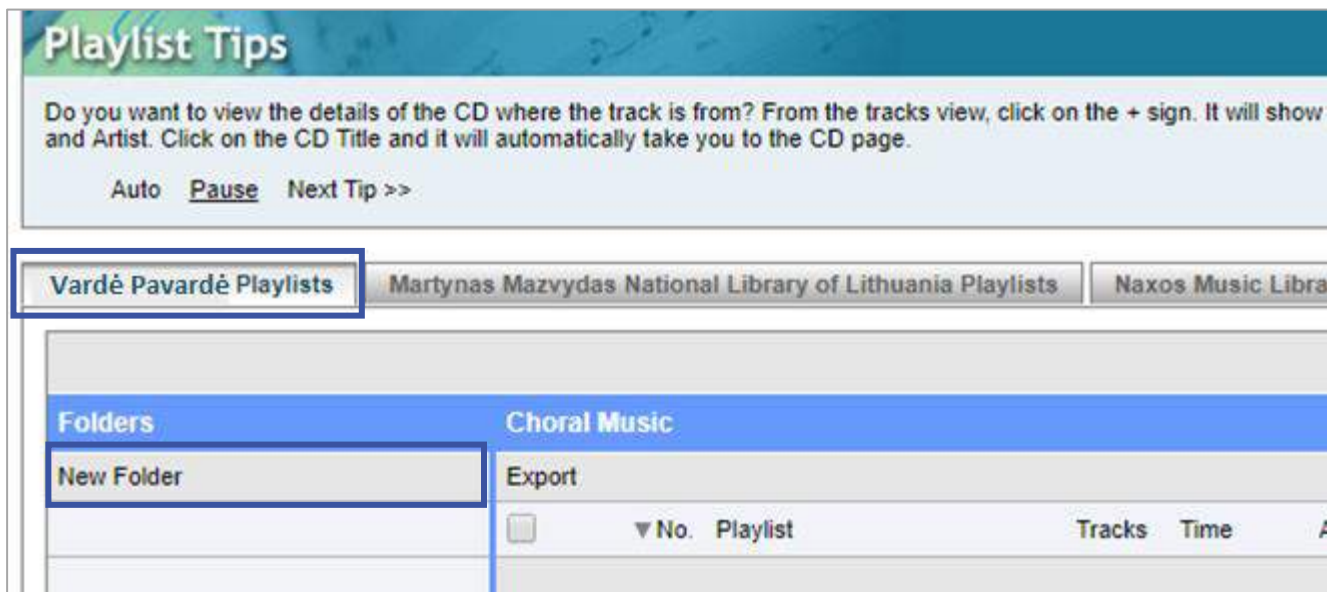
Playlist Tips

Do you want to view the details of the CD where the track is from? From the tracks view, click on the + sign. It will show and Artist. Click on the CD Title and it will automatically take you to the CD page.

Auto Pause Next Tip >>

Vardė Pavardė Playlists | Martynas Mazvydas National Library of Lithuania Playlists | Naxos Music Libra

Folders

New Folder

Choral Music

Export

▼No. Playlist Tracks Time